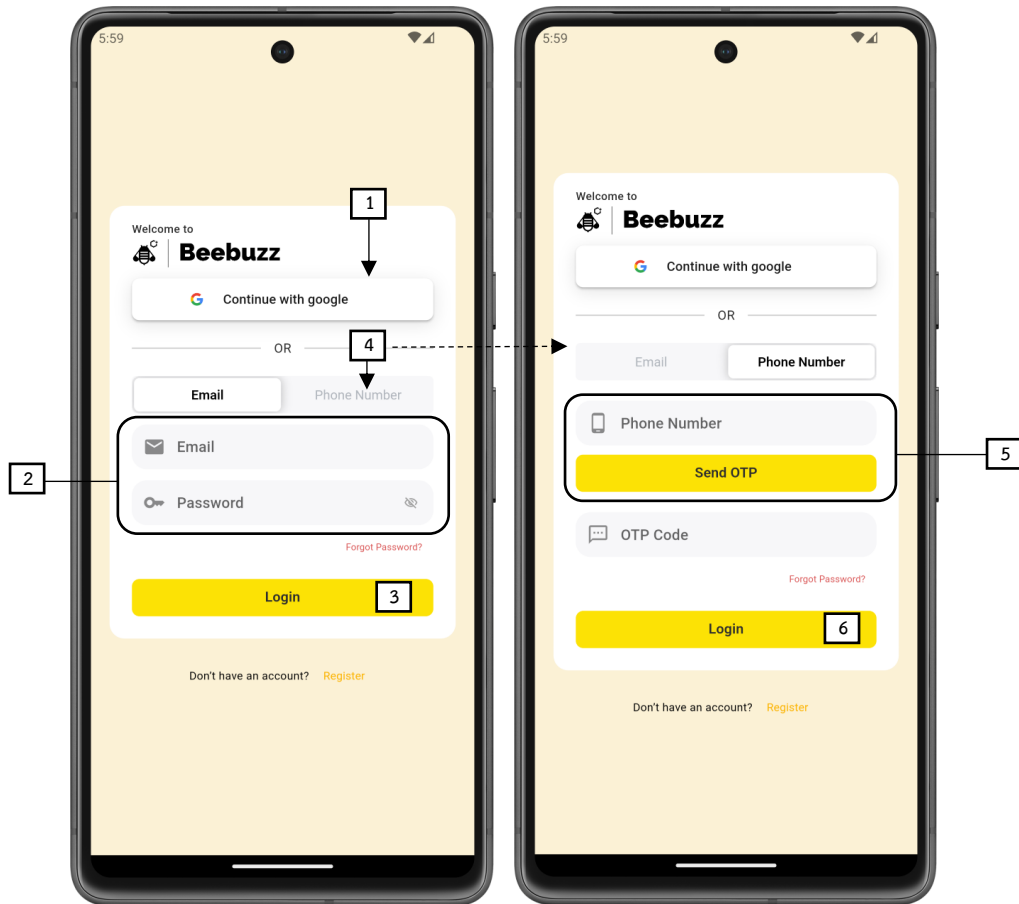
5:59

1

Welcome to

Beebuzz

G Continue with google

OR

4

Email

Phone Number

2

Email

Password

Forgot Password?

Login

3

Don't have an account? Register

5:59

Welcome to

Beebuzz

G Continue with google

OR

Email

Phone Number

Phone Number

Send OTP

5

OTP Code

Forgot Password?

Login

6

Don't have an account? Register